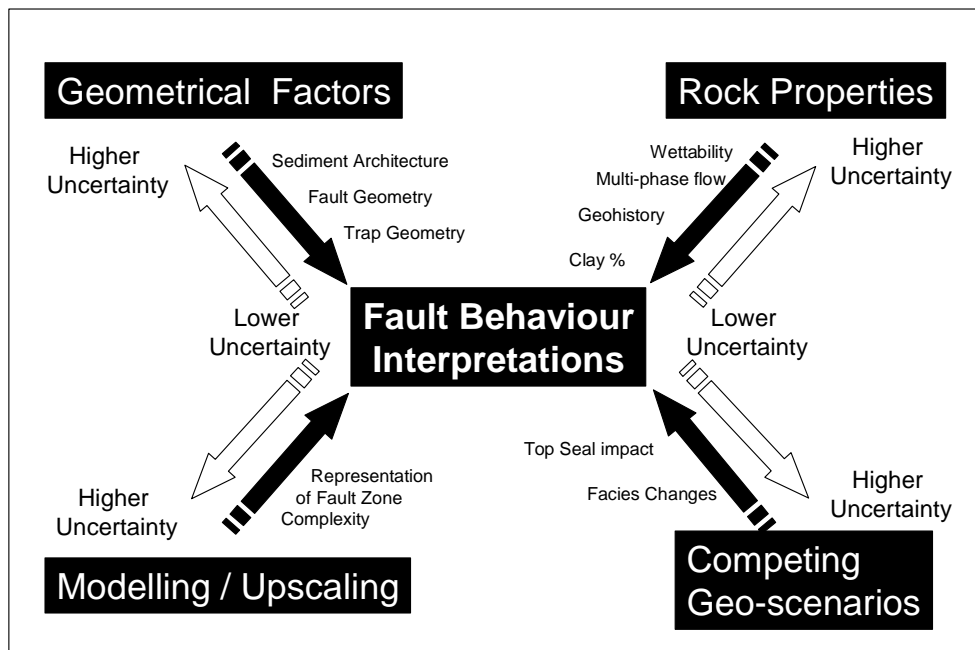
Geometrical Factors

Rock Properties

Higher Uncertainty

Sediment Architecture

Fault Geometry

Trap Geometry

Wettability

Multi-phase flow

Geohistory

Clay %

Higher Uncertainty

Lower Uncertainty

Fault Behaviour Interpretations

Lower Uncertainty

Top Seal impact

Facies Changes

Higher Uncertainty

Representation of Fault Zone Complexity

Higher Uncertainty

Modelling / Upscaling

Competing Geo-scenarios